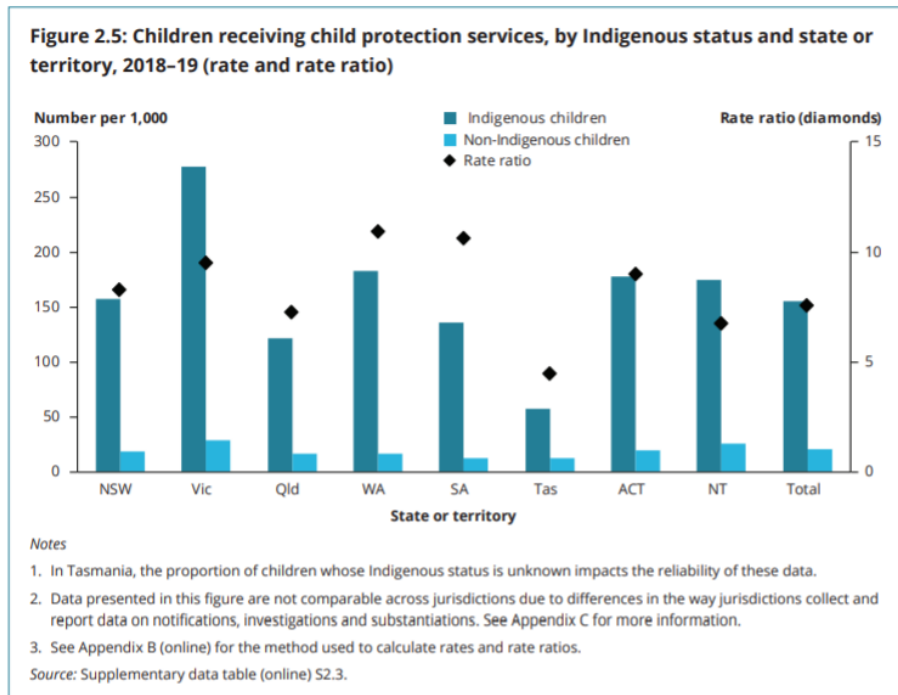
Figure 2.5: Children receiving child protection services, by Indigenous status and state or territory, 2018–19 (rate and rate ratio)

Number per 1,000

Indigenous children
Non-Indigenous children
Rate ratio

Rate ratio (diamonds)

300
250
200
150
100
50
0

15
10
5
0

NSW
Vic
Qld
WA
SA
Tas
ACT
NT
Total

State or territory

Notes

1. In Tasmania, the proportion of children whose Indigenous status is unknown impacts the reliability of these data.

2. Data presented in this figure are not comparable across jurisdictions due to differences in the way jurisdictions collect and report data on notifications, investigations and substantiations. See Appendix C for more information.

3. See Appendix B (online) for the method used to calculate rates and rate ratios.

Source: Supplementary data table (online) S2.3.